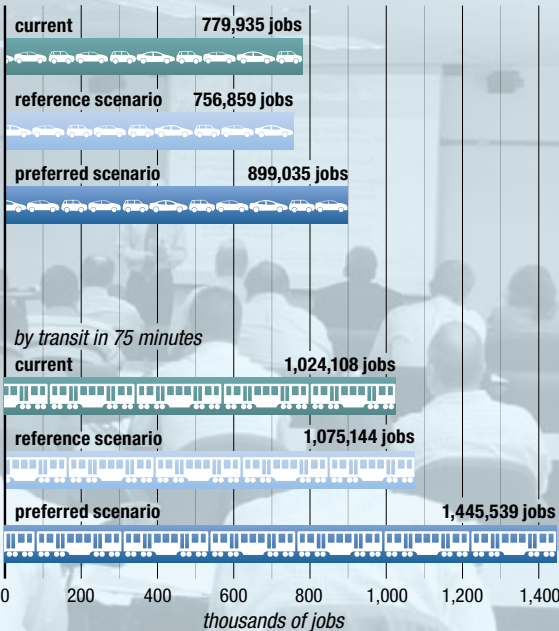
current 779,935 jobs

reference scenario 756,859 jobs

preferred scenario 899,035 jobs

by transit in 75 minutes

current 1,024,108 jobs

reference scenario 1,075,144 jobs

preferred scenario 1,445,539 jobs

0 200 400 600 800 1,000 1,200 1,400

thousands of jobs